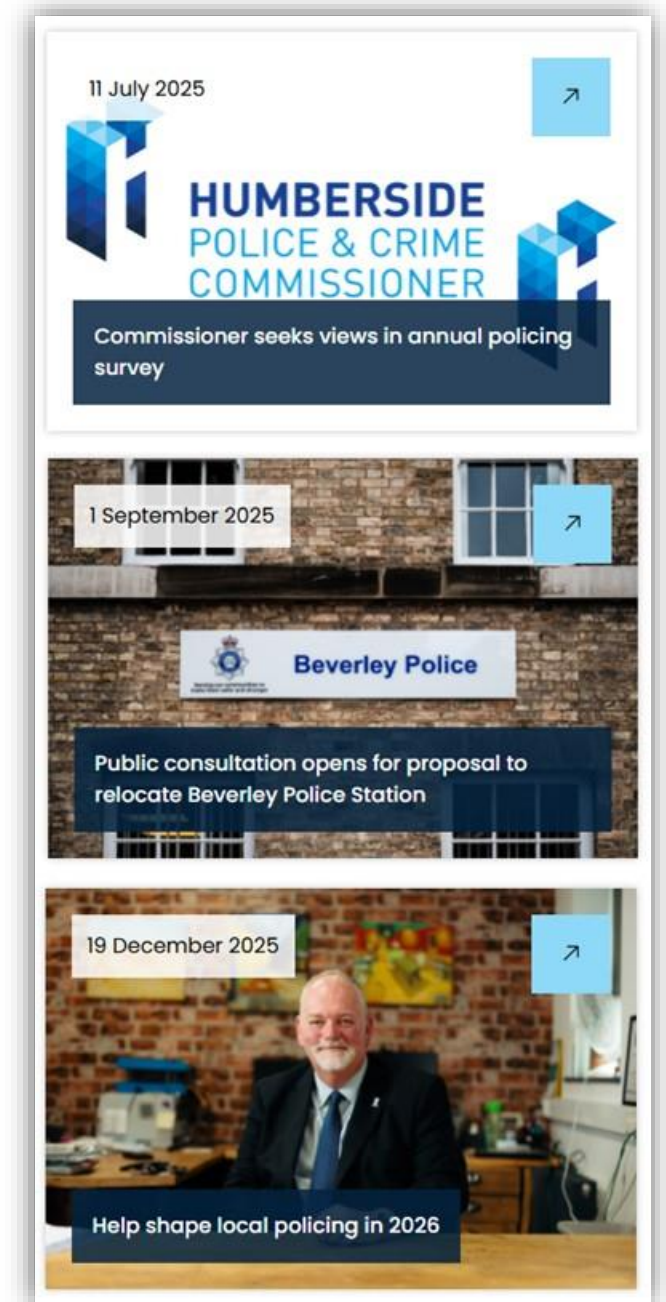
11 July 2025

↗

HUMBERSIDE
POLICE & CRIME
COMMISSIONER

Commissioner seeks views in annual policing survey

1 September 2025

↗

Beverley Police

Public consultation opens for proposal to relocate Beverley Police Station

19 December 2025

↗

Help shape local policing in 2026